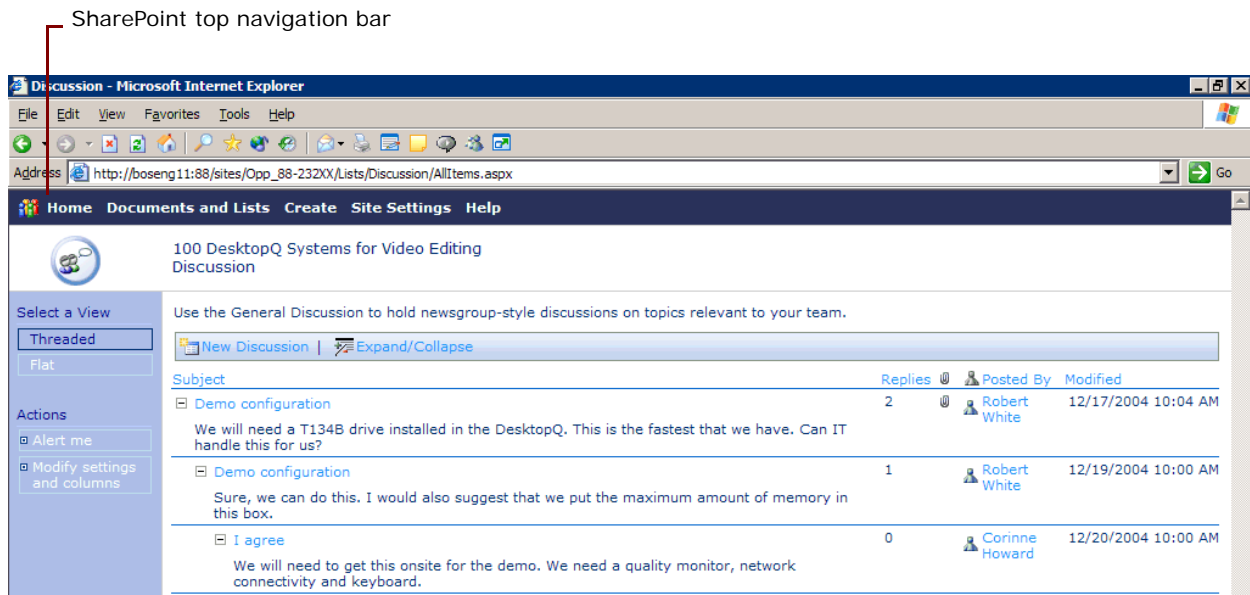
SharePoint top navigation bar

Discussion - Microsoft Internet Explorer

File Edit View Favorites Tools Help

Address http://boseng11:88/sites/Opp_88-232XX/Lists/Discussion/AllItems.aspx Go

Home Documents and Lists Create Site Settings Help

100 DesktopQ Systems for Video Editing
Discussion

Select a View
Threaded
Flat

Actions
Alert me
Modify settings and columns

Use the General Discussion to hold newsgroup-style discussions on topics relevant to your team.

New Discussion | Expand/Collapse

| Subject | Replies | | Posted By | Modified |
|---|---|---|---|---|
| Demo configuration We will need a T134B drive installed in the DesktopQ. This is the fastest that we have. Can IT handle this for us? | 2 | | Robert White | 12/17/2004 10:04 AM |
| Demo configuration Sure, we can do this. I would also suggest that we put the maximum amount of memory in this box. | 1 | | Robert White | 12/19/2004 10:00 AM |
| I agree We will need to get this onsite for the demo. We need a quality monitor, network connectivity and keyboard. | 0 | | Corinne Howard | 12/20/2004 10:00 AM |